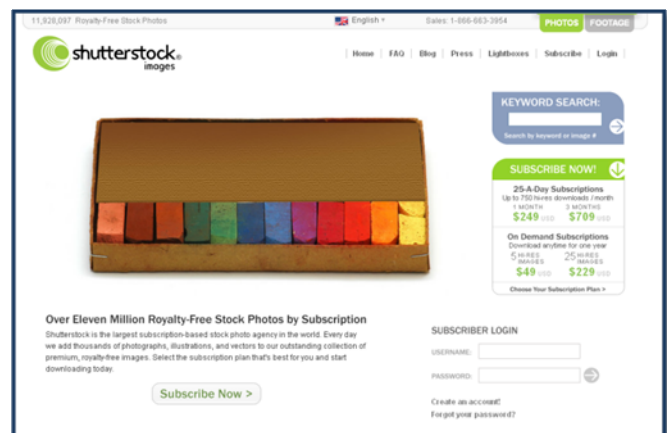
11,926,097 Royalty-Free Stock Photos

English ▾

Sales: 1-866-663-3954

PHOTOS FOOTAGE

shutterstock® images

Home | FAQ | Blog | Press | Lightboxes | Subscribe | Login

KEYWORD SEARCH:

Search by keyword or image #

SUBSCRIBE NOW!

25-A-Day Subscriptions
Up to 750 hi-res downloads / month

1 MONTH $249 USD
3 MONTHS $709 USD

On Demand Subscriptions
Download anytime for one year

5 HI-RES IMAGES $49 USD
25 HI-RES IMAGES $229 USD

Choose Your Subscription Plan >

Over Eleven Million Royalty-Free Stock Photos by Subscription

Shutterstock is the largest subscription-based stock photo agency in the world. Every day we add thousands of photographs, illustrations, and vectors to our outstanding collection of premium, royalty-free images. Select the subscription plan that's best for you and start downloading today.

Subscribe Now >

SUBSCRIBER LOGIN

USERNAME:

PASSWORD:

Create an account!
Forgot your password?